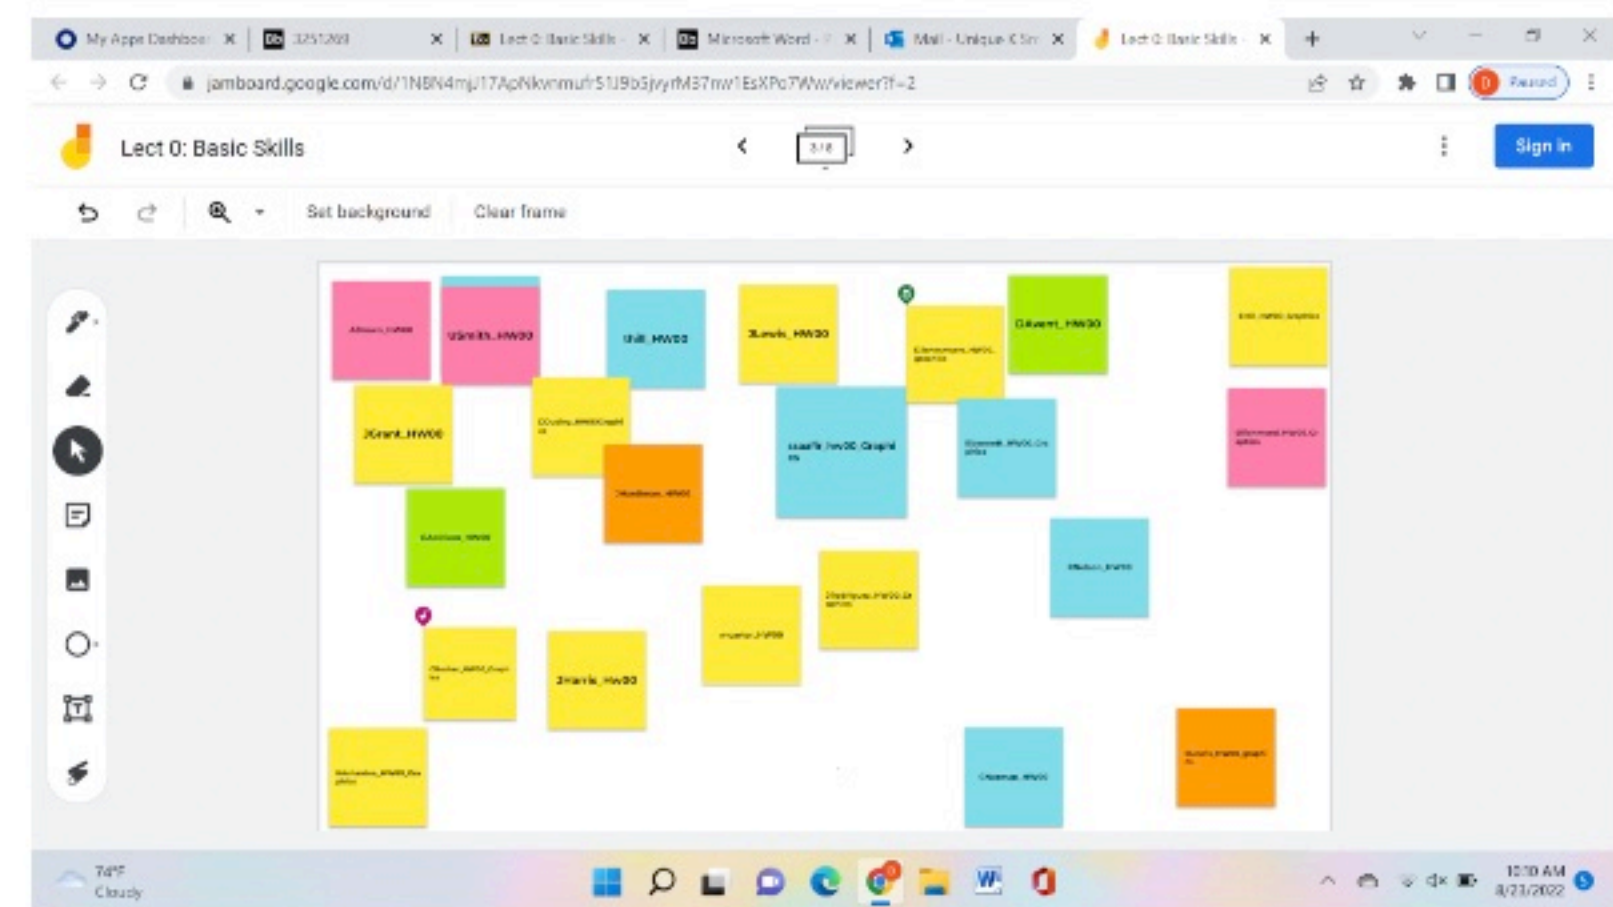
My Apps Dashboard ×
3251203 ×
Lect 0: Basic Skills ×
Microsoft Word ×
Mail - Unique ×
Lect 0: Basic Skills ×

jamboard.google.com/d/1N8N4mJ17ApNkvnmufr51J9b5jvyrM37nw1EsXPo7Ww/viewer?f=2

Paused

Lect 0: Basic Skills

3/8

Sign in

Set background
Clear frame

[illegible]

USmith_HW00

Unit_HW00

JLewis_HW00

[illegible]

DAvent_HW00

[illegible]

JGrant_HW00

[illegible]

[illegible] HW00 Graphs

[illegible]

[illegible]

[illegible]

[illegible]

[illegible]

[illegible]

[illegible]

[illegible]

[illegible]

JHarris_HW00

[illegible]

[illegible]

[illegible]

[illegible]

74°F
Cloudy

10:10 AM
8/23/2022